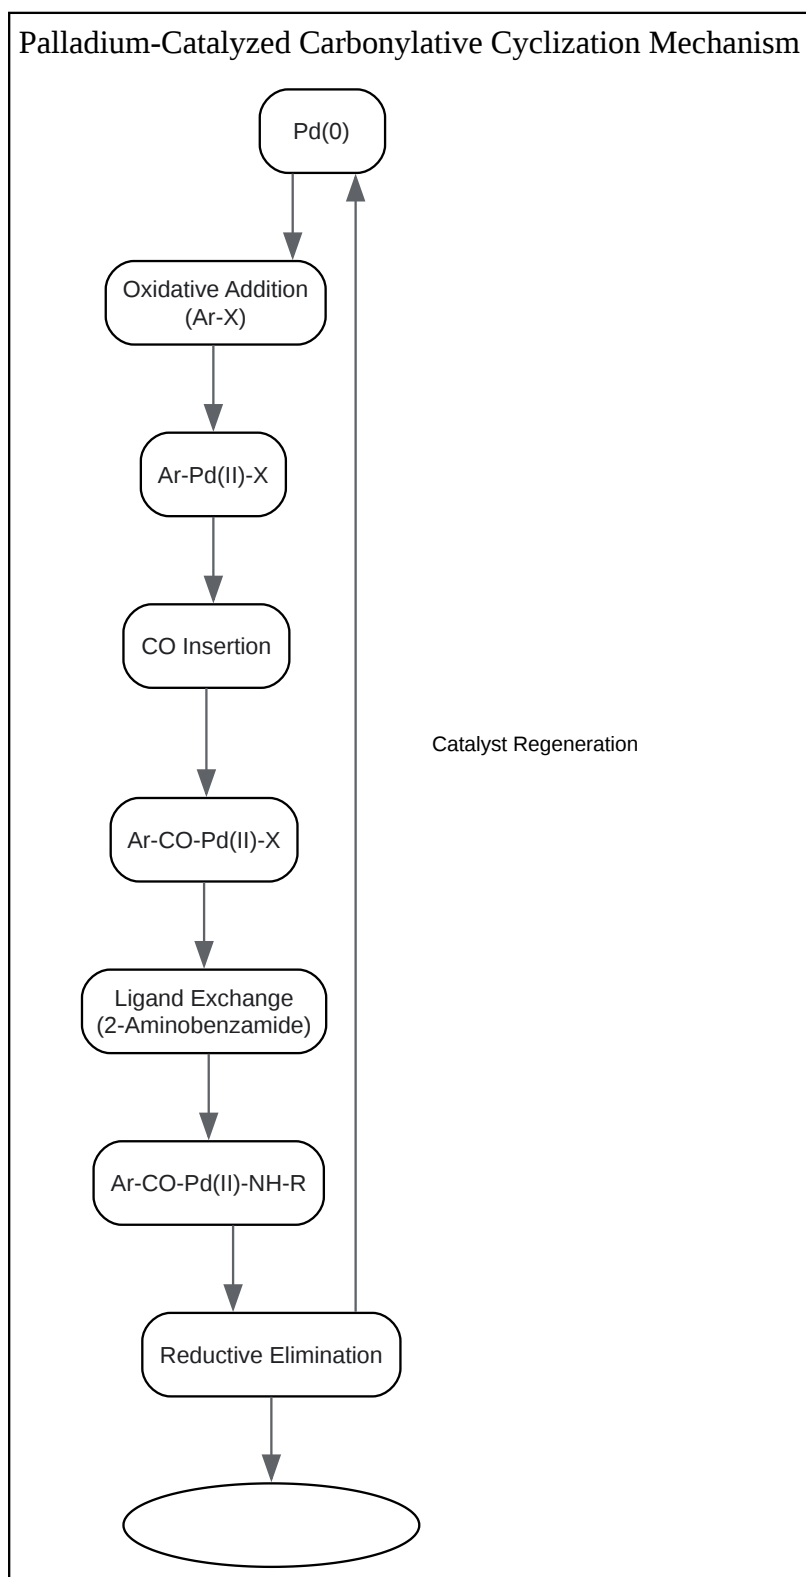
Palladium-Catalyzed Carbonylative Cyclization Mechanism

Pd(0)

Oxidative Addition (Ar-X)

Ar-Pd(II)-X

CO Insertion

Ar-CO-Pd(II)-X

Ligand Exchange (2-Aminobenzamide)

Ar-CO-Pd(II)-NH-R

Reductive Elimination

Catalyst Regeneration